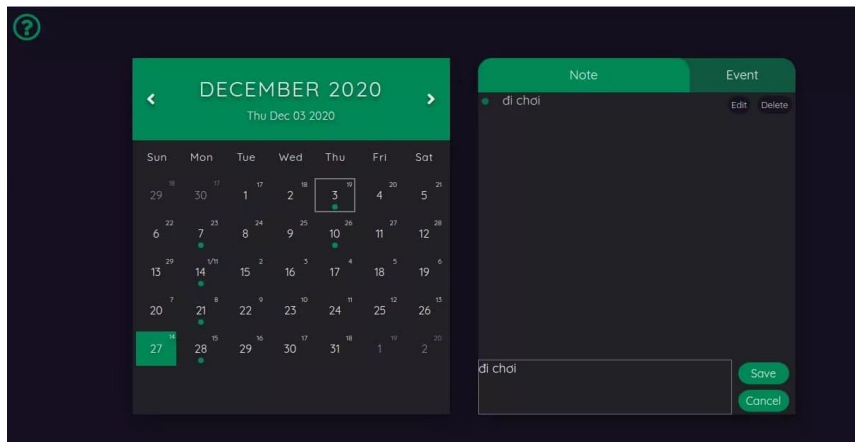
?

DECEMBER 2020

Thu Dec 03 2020

| Sun | Mon | Tue | Wed | Thu | Fri | Sat |
|---|---|---|---|---|---|---|
| 29 16 | 30 17 | 1 17 | 2 18 | 3 19 | 4 20 | 5 21 |
| 6 22 | 7 23 | 8 24 | 9 25 | 10 26 | 11 27 | 12 28 |
| 13 29 | 14 1/11 | 15 2 | 16 3 | 17 4 | 18 5 | 19 6 |
| 20 7 | 21 8 | 22 9 | 23 10 | 24 11 | 25 12 | 26 13 |
| 27 14 | 28 15 | 29 16 | 30 17 | 31 18 | 1 19 | 2 20 |

Note

Event

đi chơi

Edit

Delete

đi chơi

Save

Cancel